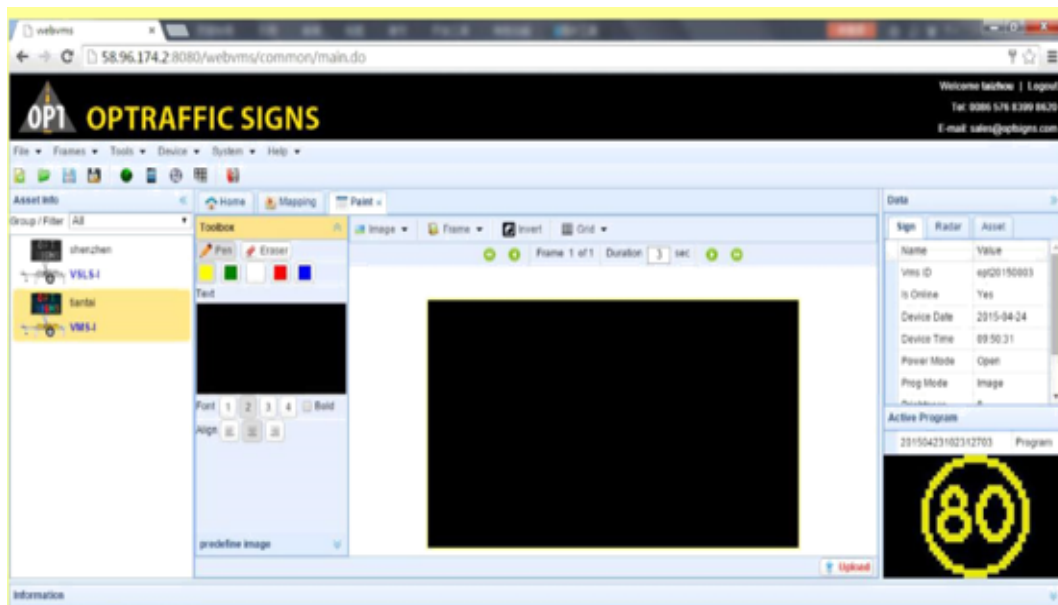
webvms

58.96.174.2:8080/webvms/common/main.do

OPT OPTRAFFIC SIGNS

Welcome taizhou | Logout
Tel: 0086 576 8399 8620
E-mail: sales@optsigns.com

File ▾ Frames ▾ Tools ▾ Device ▾ System ▾ Help ▾

Asset Info
Group / Filter All
shenzhen
VSLS-I
fantai
VMS-I

Home Mapping Paint

Toolbox
Pen Eraser
Text
Font 1 2 3 4 Bold
Align
predefine image

Image ▾ Frame ▾ Invert Grid ▾
Frame 1 of 1 Duration 3 sec

Upload

Data
Sign Radar Asset

| Name | Value |
|---|---|
| Vms ID | opt20150003 |
| Is Online | Yes |
| Device Date | 2015-04-24 |
| Device Time | 09:50:31 |
| Power Mode | Open |
| Prog Mode | Image |

Active Program
20150423102312703 Program

80

Information